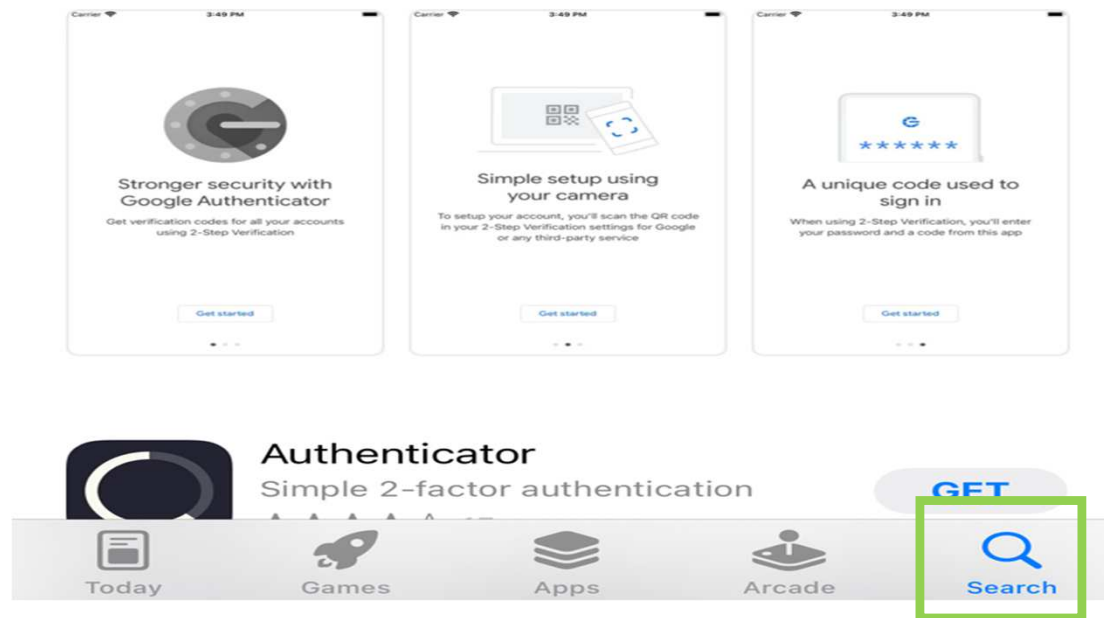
Carrier 3:49 PM

Stronger security with Google Authenticator

Get verification codes for all your accounts using 2-Step Verification

Get started

Carrier 3:49 PM

Simple setup using your camera

To setup your account, you'll scan the QR code in your 2-Step Verification settings for Google or any third-party service

Get started

Carrier 3:49 PM

G
******

A unique code used to sign in

When using 2-Step Verification, you'll enter your password and a code from this app

Get started

Authenticator

Simple 2-factor authentication

GET

Today

Games

Apps

Arcade

Search